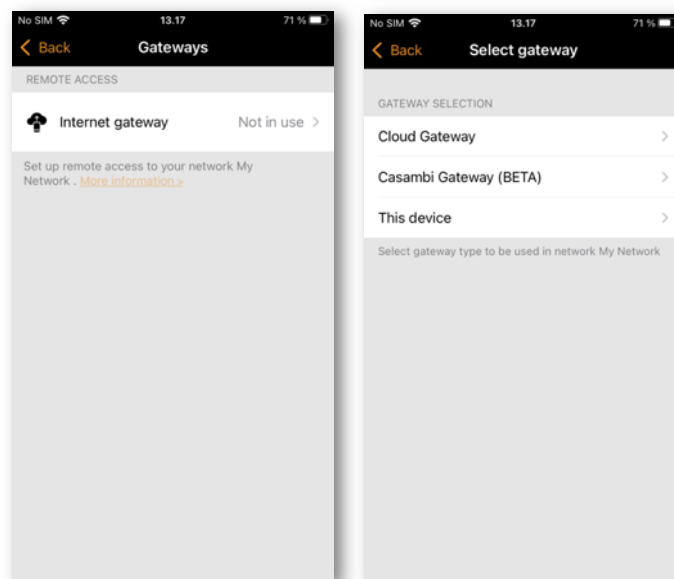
No SIM 13.17 71 %

Back Gateways

REMOTE ACCESS

Internet gateway Not in use >

Set up remote access to your network My Network . More information >

No SIM 13.17 71 %

Back Select gateway

GATEWAY SELECTION

Cloud Gateway >

Casambi Gateway (BETA) >

This device >

Select gateway type to be used in network My Network